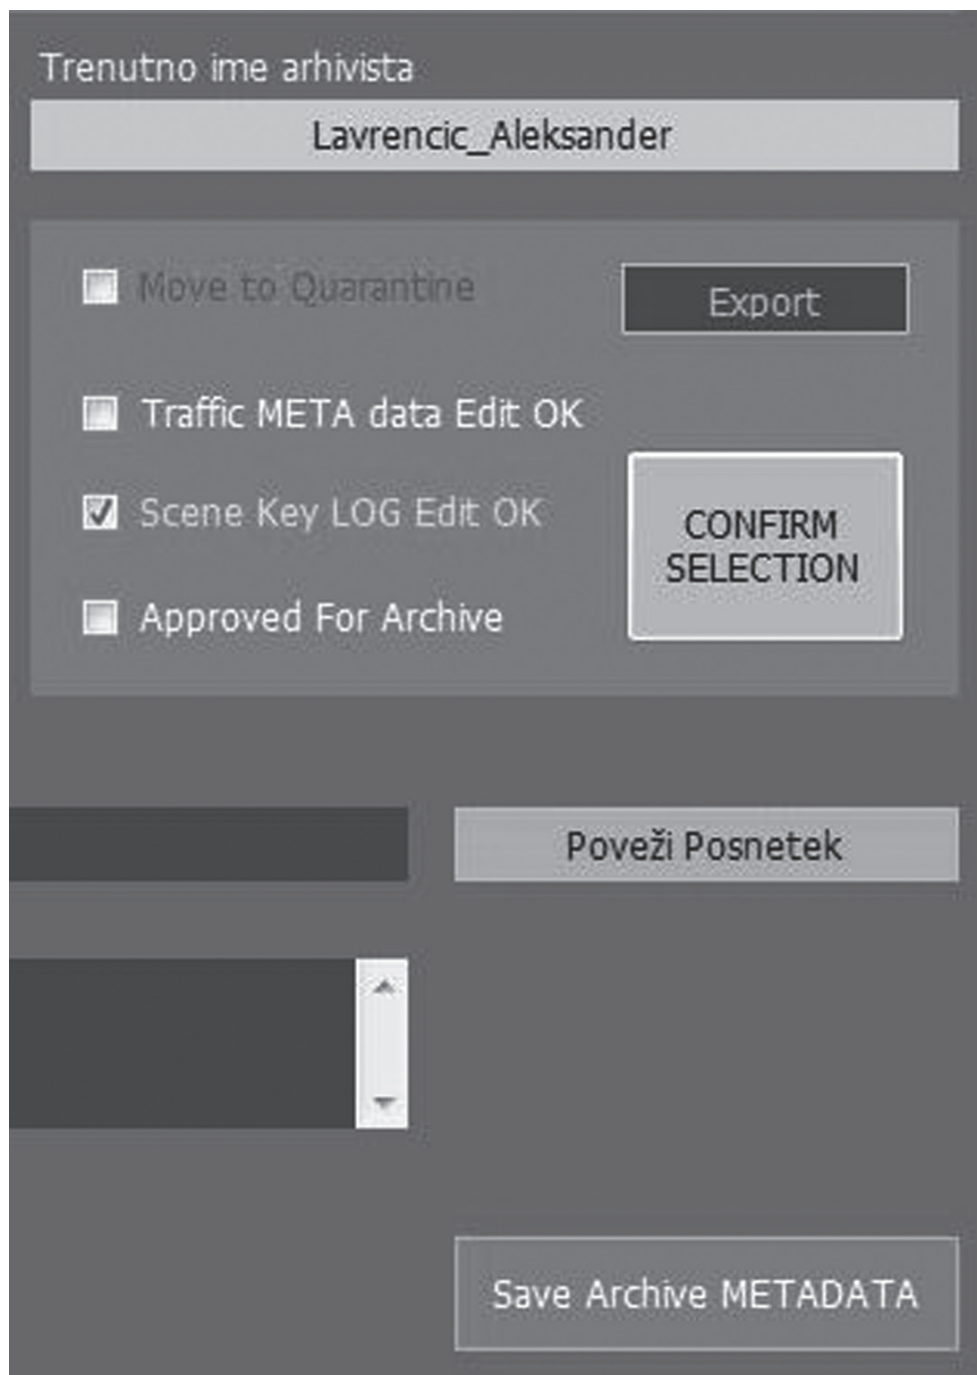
Trenutno ime arhivista

Lavrencic_Aleksander

Move to Quarantine

Export

Traffic META data Edit OK

Scene Key LOG Edit OK

CONFIRM SELECTION

Approved For Archive

Poveži Posnetek

Save Archive METADATA